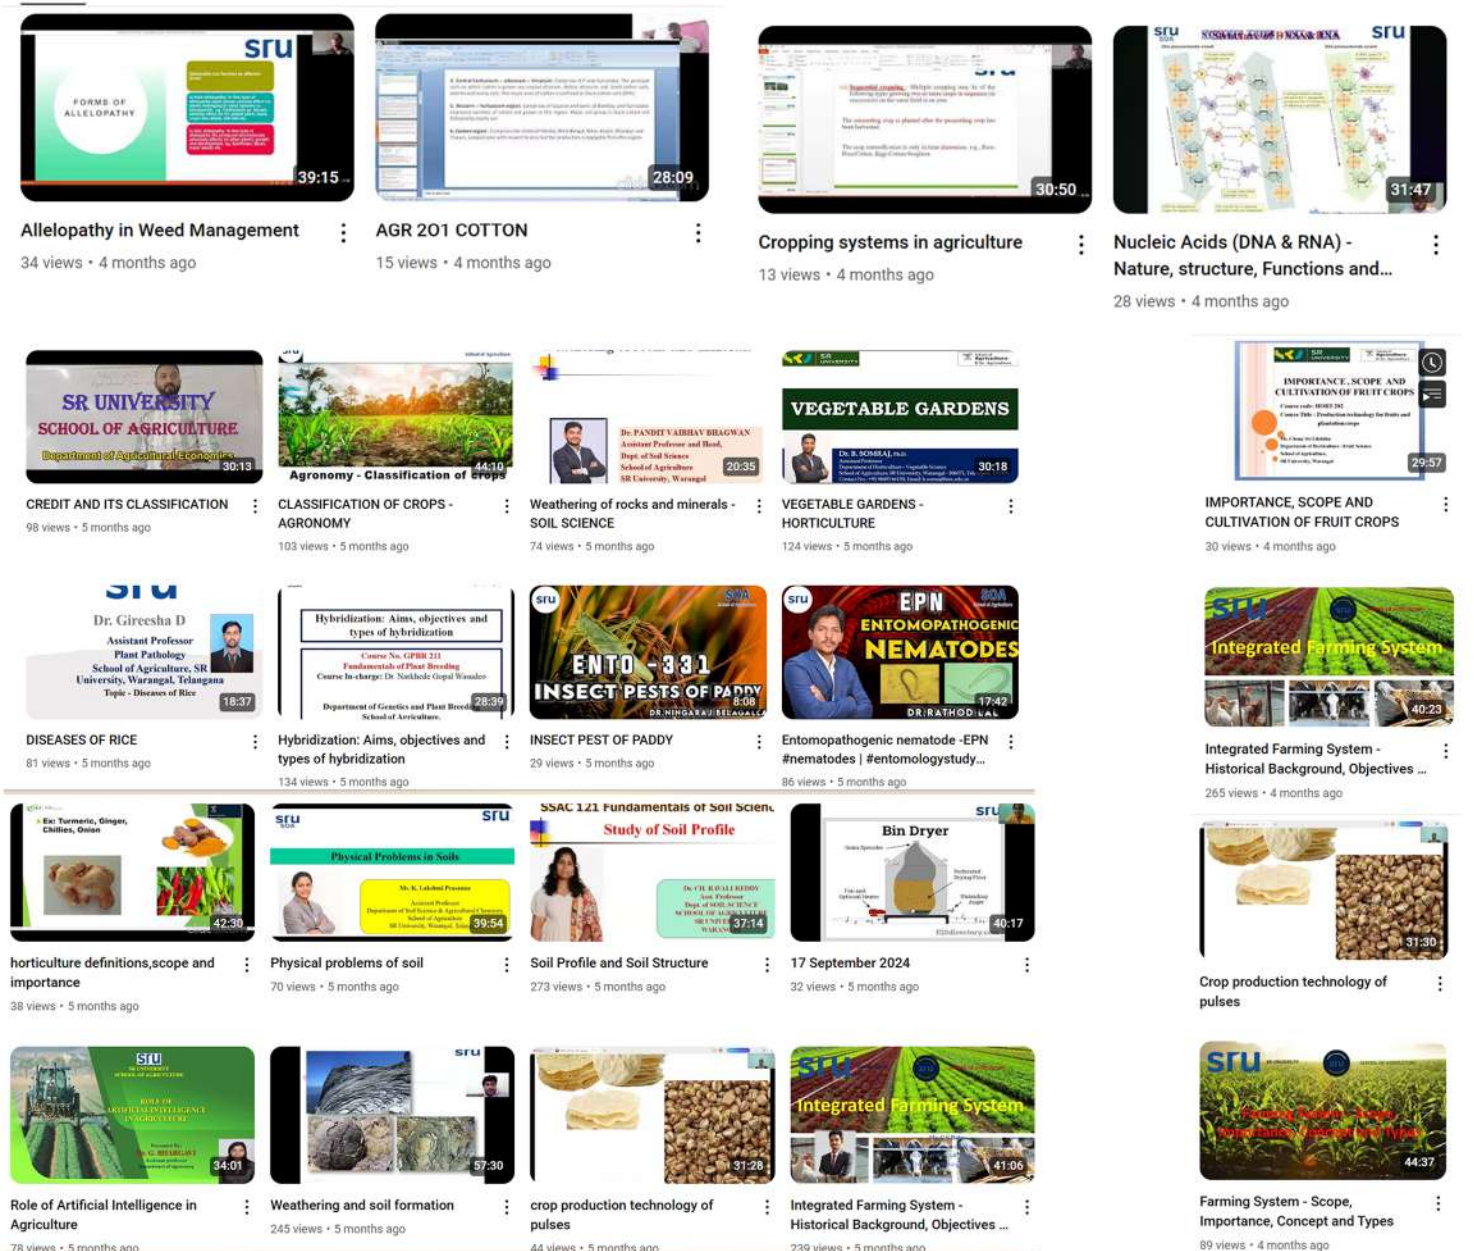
sru
FORMS OF ALLELOPATHY
39:15
Allelopathy in Weed Management
34 views • 4 months ago

28:09
AGR 201 COTTON
15 views • 4 months ago

30:50
Cropping systems in agriculture
13 views • 4 months ago

sru
NUCLEIC ACIDS (DNA & RNA)
31:47
Nucleic Acids (DNA & RNA) - Nature, structure, Functions and...
28 views • 4 months ago

SR UNIVERSITY
SCHOOL OF AGRICULTURE
Department of Agricultural Economics
30:13
CREDIT AND ITS CLASSIFICATION
98 views • 5 months ago

Agronomy - Classification of crops
44:10
CLASSIFICATION OF CROPS - AGRONOMY
103 views • 5 months ago

Dr. PANDIT VAIBHAV BHAGWAN
Assistant Professor and Head, Dept. of Soil Science
School of Agriculture
SR University, Warangal
20:35
Weathering of rocks and minerals - SOIL SCIENCE
74 views • 5 months ago

VEGETABLE GARDENS
Dr. B. SOMRAJ
30:18
VEGETABLE GARDENS - HORTICULTURE
124 views • 5 months ago

IMPORTANCE, SCOPE AND CULTIVATION OF FRUIT CROPS
29:57
IMPORTANCE, SCOPE AND CULTIVATION OF FRUIT CROPS
30 views • 4 months ago

sru
Dr. Gireesha D
Assistant Professor
Plant Pathology
School of Agriculture, SR University, Warangal, Telangana
Topic - Diseases of Rice
18:37
DISEASES OF RICE
81 views • 5 months ago

Hybridization: Aims, objectives and types of hybridization
Course No. GPBR 211
Fundamentals of Plant Breeding
Course In-charge: Dr. Nakhede Gopal Wasudeo
Department of Genetics and Plant Breeding
School of Agriculture
28:39
Hybridization: Aims, objectives and types of hybridization
134 views • 5 months ago

sru
SOA
ENTO - 331
INSECT PESTS OF PADDY
DR.NINGARAJ BELAGALLA
8:08
INSECT PEST OF PADDY
29 views • 5 months ago

sru
SOA
EPN
ENTOMOPATHOGENIC
NEMATODES
DR.RATHOD LAL
17:42
Entomopathogenic nematode -EPN #nematodes | #entomologystudy...
86 views • 5 months ago

sru
Integrated Farming System
40:23
Integrated Farming System - Historical Background, Objectives ...
265 views • 4 months ago

Ex: Turmeric, Ginger, Chillies, Onion
42:30
horticulture definitions,scope and importance
38 views • 5 months ago

sru
sru
Physical Problems in Soils
39:54
Physical problems of soil
70 views • 5 months ago

SSAC 121 Fundamentals of Soil Scien
Study of Soil Profile
37:14
Soil Profile and Soil Structure
273 views • 5 months ago

sru
Bin Dryer
40:17
17 September 2024
32 views • 5 months ago

31:30
Crop production technology of pulses

sru
ROLE OF ARTIFICIAL INTELLIGENCE IN AGRICULTURE
34:01
Role of Artificial Intelligence in Agriculture
78 views • 5 months ago

sru
57:30
Weathering and soil formation
245 views • 5 months ago

31:28
crop production technology of pulses
44 views • 5 months ago

sru
Integrated Farming System
41:06
Integrated Farming System - Historical Background, Objectives ...
239 views • 5 months ago

sru
Farming System - Scope, Importance, Concept and Types
44:37
Farming System - Scope, Importance, Concept and Types
89 views • 4 months ago